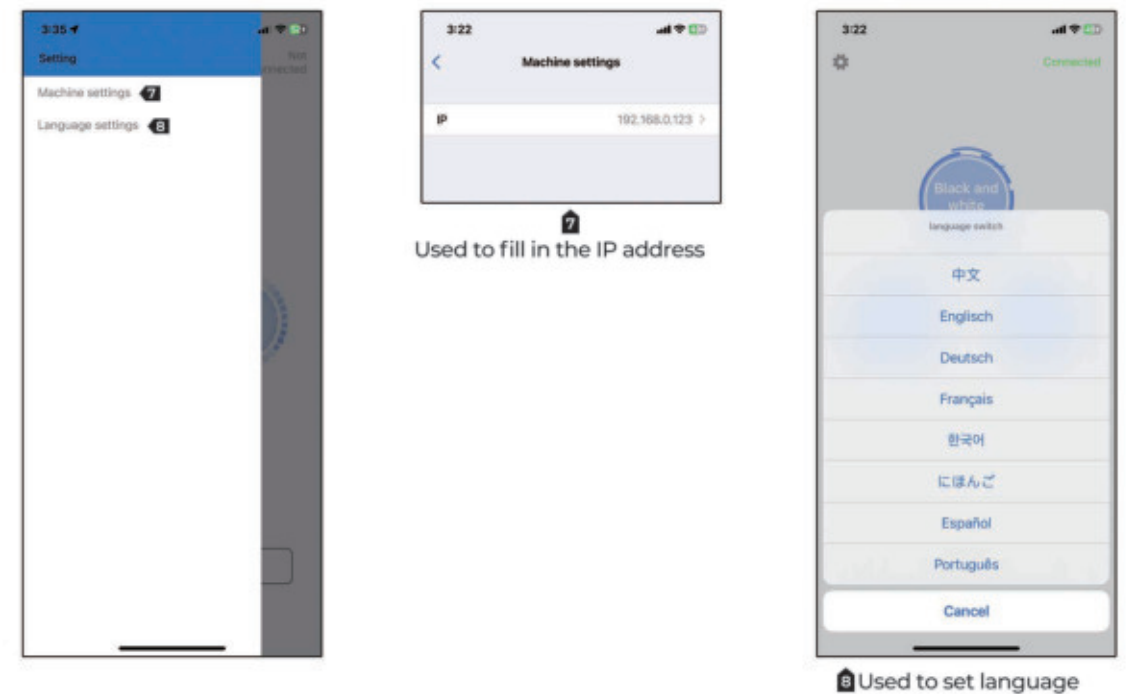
3:35

Setting

Not connected

Machine settings 7

Language settings 8

3:22

Machine settings

IP 192.168.0.123

7
Used to fill in the IP address

3:22

Connected

Black and white

language switch

中文

Englisch

Deutsch

Français

한국어

にほんご

Español

Português

Cancel

8 Used to set language